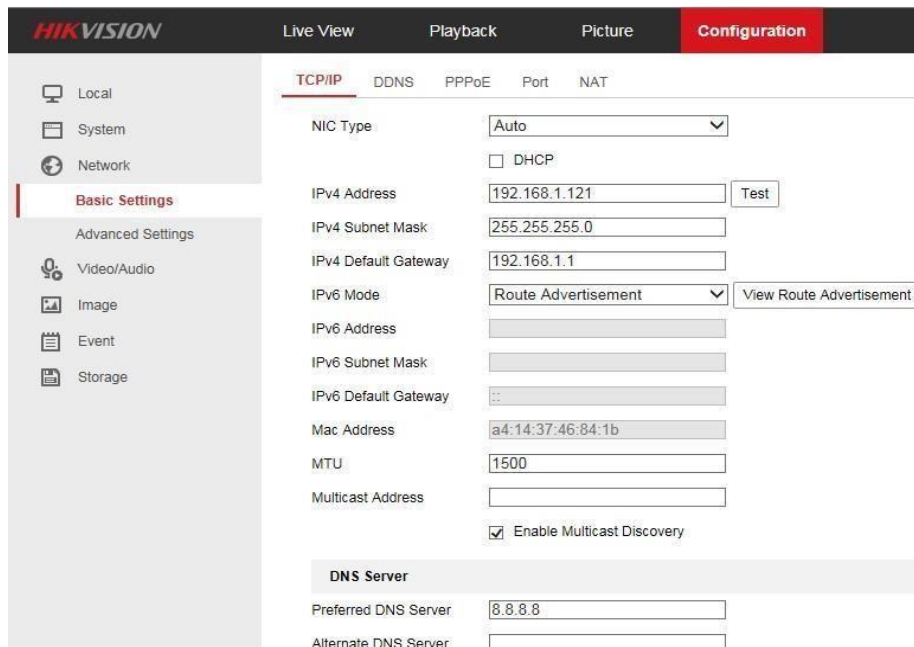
HIKVISION Live View Playback Picture Configuration

Local
System
Network
Basic Settings
Advanced Settings
Video/Audio
Image
Event
Storage

TCP/IP DDNS PPPoE Port NAT

NIC Type Auto
DHCP
IPv4 Address 192.168.1.121 Test
IPv4 Subnet Mask 255.255.255.0
IPv4 Default Gateway 192.168.1.1
IPv6 Mode Route Advertisement View Route Advertisement
IPv6 Address
IPv6 Subnet Mask
IPv6 Default Gateway ::
Mac Address a4:14:37:46:84:1b
MTU 1500
Multicast Address
Enable Multicast Discovery

DNS Server
Preferred DNS Server 8.8.8.8
Alternate DNS Server